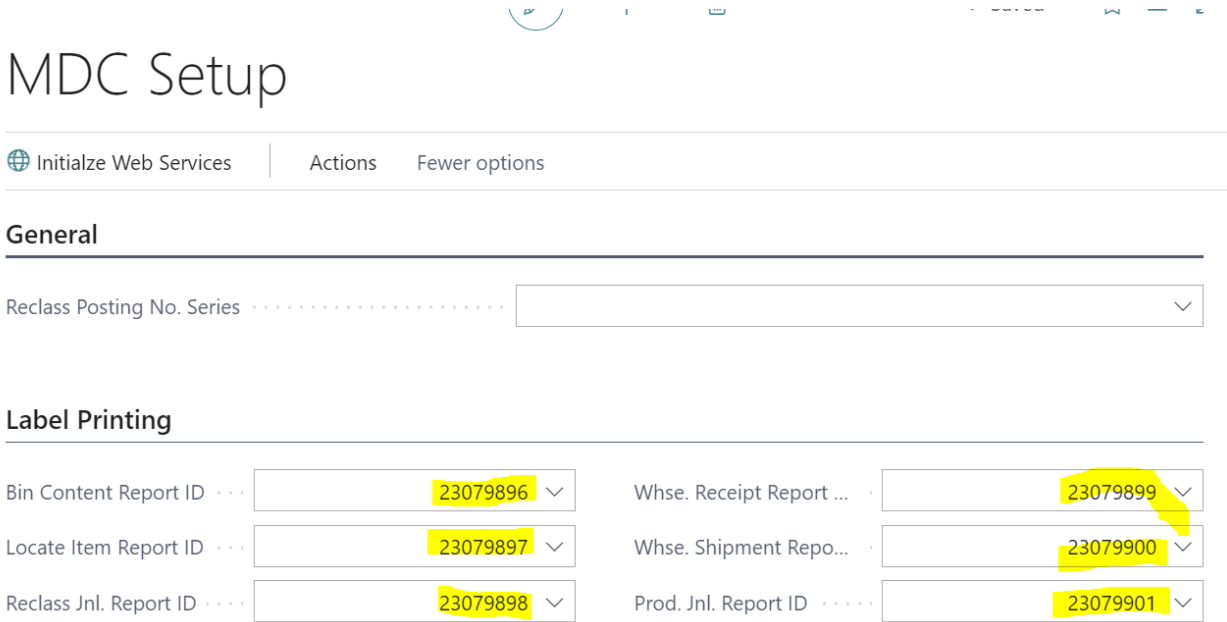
MDC Setup

Initialze Web Services | Actions | Fewer options

General

Reclass Posting No. Series

Label Printing

Bin Content Report ID 23079896

Locate Item Report ID 23079897

Reclass Jnl. Report ID 23079898

Whse. Receipt Report ... 23079899

Whse. Shipment Repo... 23079900

Prod. Jnl. Report ID 23079901